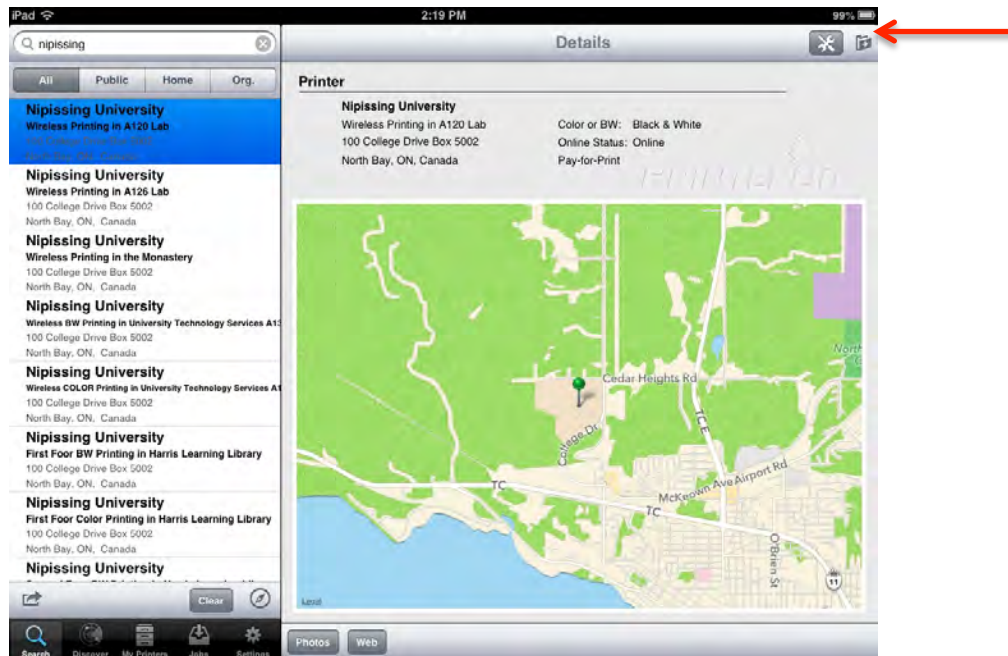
iPad 2:19 PM 99%

nipissing

All Public Home Org.

Details

Nipissing University
Wireless Printing in A120 Lab
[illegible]
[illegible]

Nipissing University
Wireless Printing in A126 Lab
100 College Drive Box 5002
North Bay, ON, Canada

Nipissing University
Wireless Printing in the Monastery
100 College Drive Box 5002
North Bay, ON, Canada

Nipissing University
Wireless BW Printing in University Technology Services A1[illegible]
100 College Drive Box 5002
North Bay, ON, Canada

Nipissing University
Wireless COLOR Printing in University Technology Services A1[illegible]
100 College Drive Box 5002
North Bay, ON, Canada

Nipissing University
First Foor BW Printing in Harris Learning Library
100 College Drive Box 5002
North Bay, ON, Canada

Nipissing University
First Foor Color Printing in Harris Learning Library
100 College Drive Box 5002
North Bay, ON, Canada

Nipissing University
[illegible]

Clear

Search Discover My Printers Jobs Settings

Printer

Nipissing University
Wireless Printing in A120 Lab
100 College Drive Box 5002
North Bay, ON, Canada

Color or BW: Black & White
Online Status: Online
Pay-for-Print

Cedar Heights Rd
College Dr
TCE
TC
McKeown Ave Airport Rd
TC
O'Brien St
11
North
Legal

Photos Web